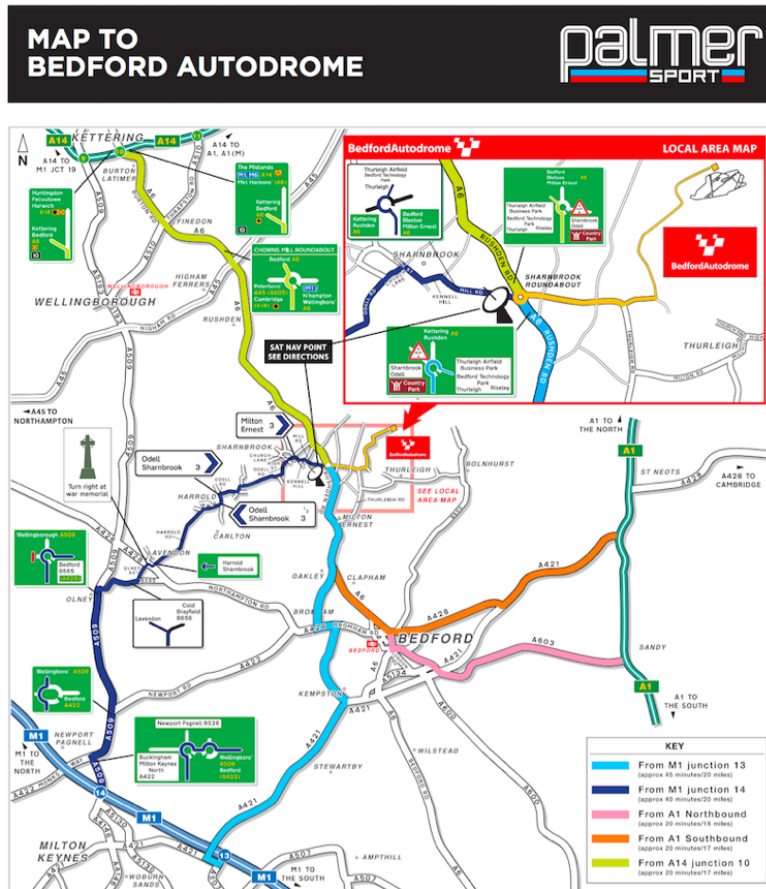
MAP TO BEDFORD AUTODROME

palmer SPORT

A14 KETTERING A14

N

A14 TO M1 JCT 19

A14 TO A1, A1(M)

BURTON LATIMER

FINEDON

A6

A509

A510

WELLINGBOROUGH

HIGHAM FERRERS

RUSHDEN

Huntingdon Felixstowe Harwich A14

Kettering Bedford A6

The Midlands M1, M6 A14 Mkt Harboro' (A6)

Kettering Bedford A6

CHOWNS MILL ROUNDABOUT

Bedford A6

Peterboro A45 (A605) Cambridge (A14)

M11 N'hampton Wellingboro A45

SAT NAV POINT SEE DIRECTIONS

A45 TO NORTHAMPTON

Turn right at war memorial

Milton Ernest 3

Odell Sharnbrook 3

Odell Sharnbrook 3

SHARNBROOK

HARROLD

CARLTON

Wellingborough A509

Bedford B565 (A428)

AVENDON

Harrold Sharnbrook

Lavendon

Cold Brayfield B656

OLNEY

NORTHAMPTON RD

Wellingboro' A509

Bedford A428

A428

Newport Pagnell B526

Buckingham Milton Keynes North A422

Wellingboro' A509 Bedford (A428)

M1 NEWPORT PAGNELL

M1 TO THE NORTH

A509

14

M1

MILTON KEYNES

13

M1 M1 TO THE SOUTH

A421

A507

AMPTHILL

WOBURN SANDS

STEWARTBY

WILSTEAD

KEMPSTON

BROMHAM

OAKLEY

CLAPHAM

BEDFORD

A6

A421

A603

SANDY

A600

MILTON ERNEST

THURLEIGH

THURLEIGH RD

SEE LOCAL AREA MAP

BOLNHURST

A1 TO THE NORTH

A1

ST NEOTS

A428 TO CAMBRIDGE

A428

A1

A1 TO THE SOUTH

BedfordAutodrome

LOCAL AREA MAP

Thurleigh Airfield Bedford Technology Park Thurleigh

Kettering Rushden A6

Bedford Bletsoe Milton Ernest A6

Bedford Bletsoe Milton Ernest A6

Thurleigh Airfield Business Park Bedford Technology Park Thurleigh Riseley

Sharnbrook Odell Country Park

SHARNBROOK

SHARNBROOK ROUNDABOUT

KENNELL HILL

MILL RD

RUSHDEN RD

A6 RUSHDEN RD

ODELL RD

Kettering Rushden A6

Sharnbrook Odell Country Park

Thurleigh Airfield Business Park Bedford Technology Park Thurleigh Riseley

THURLEIGH

BedfordAutodrome

KEY

From M1 junction 13 (approx 45 minutes/20 miles)

From M1 junction 14 (approx 40 minutes/20 miles)

From A1 Northbound (approx 20 minutes/16 miles)

From A1 Southbound (approx 20 minutes/17 miles)

From A14 junction 10 (approx 20 minutes/17 miles)